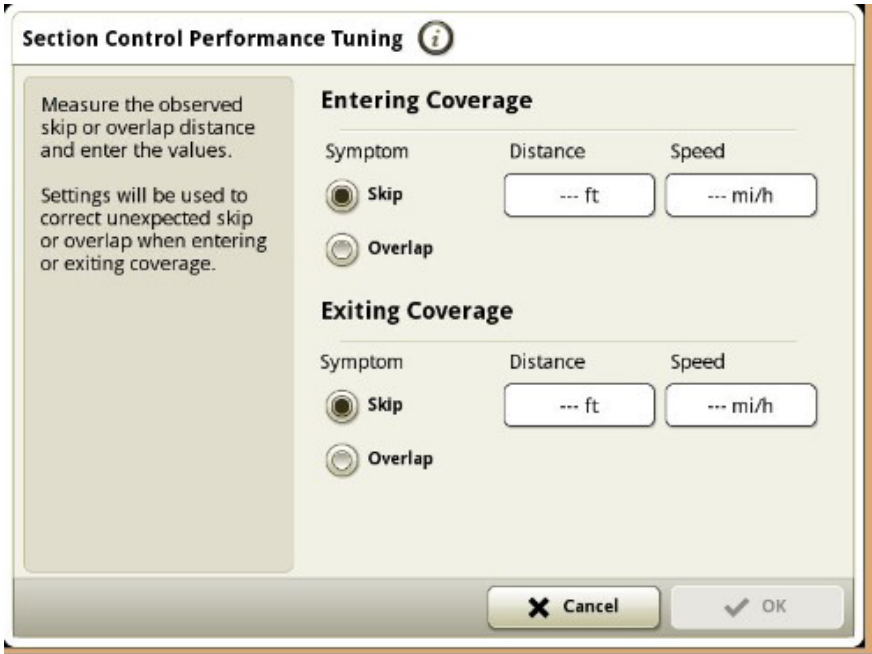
Section Control Performance Tuning

Measure the observed skip or overlap distance and enter the values.

Settings will be used to correct unexpected skip or overlap when entering or exiting coverage.

Entering Coverage

| Symptom | Distance | Speed |
|---|---|---|
| Skip | --- ft | --- mi/h |
| Overlap | | |

Exiting Coverage

| Symptom | Distance | Speed |
|---|---|---|
| Skip | --- ft | --- mi/h |
| Overlap | | |

Cancel

OK